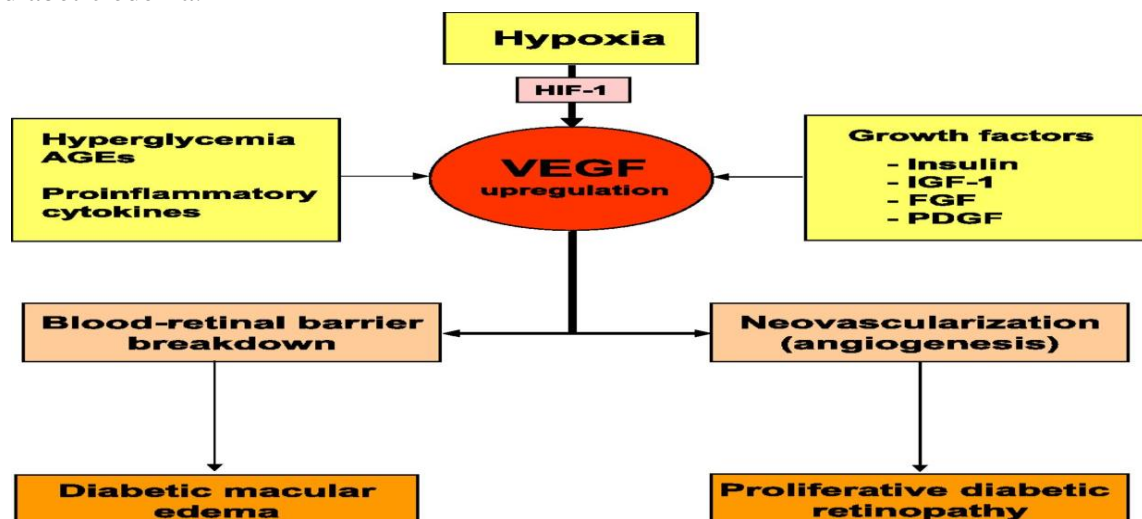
Hypoxia

HIF-1

Hyperglycemia
AGEs

Proinflammatory cytokines

VEGF
upregulation

Growth factors
- Insulin
- IGF-1
- FGF
- PDGF

Blood-retinal barrier breakdown

Neovascularization (angiogenesis)

Diabetic macular edema

Proliferative diabetic retinopathy